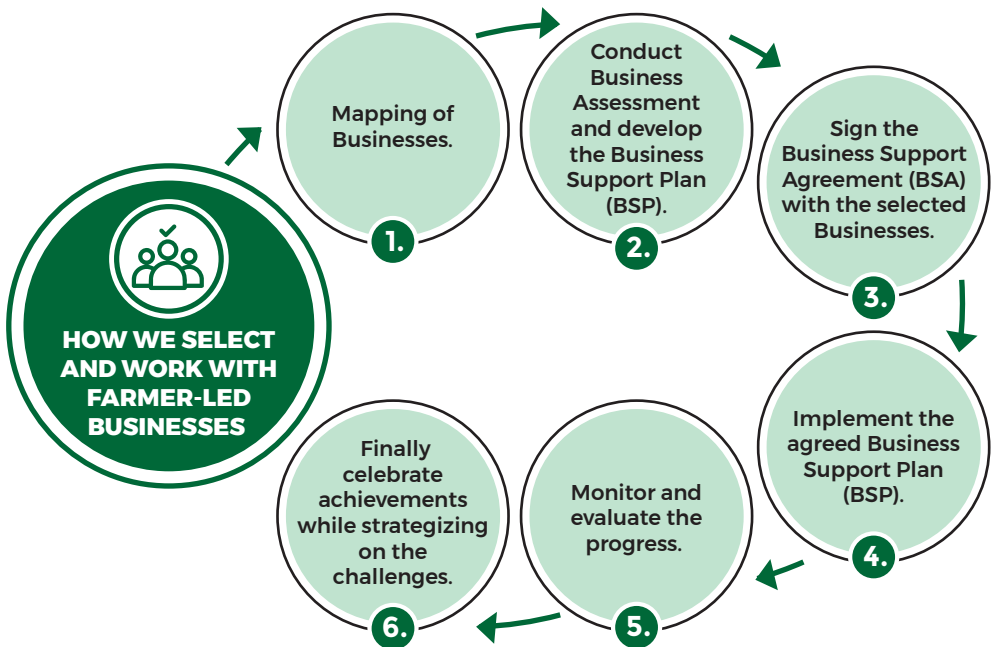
HOW WE SELECT AND WORK WITH FARMER-LED BUSINESSES

Mapping of Businesses.

1.

Conduct Business Assessment and develop the Business Support Plan (BSP).

2.

Sign the Business Support Agreement (BSA) with the selected Businesses.

3.

Implement the agreed Business Support Plan (BSP).

4.

Monitor and evaluate the progress.

5.

Finally celebrate achievements while strategizing on the challenges.

6.